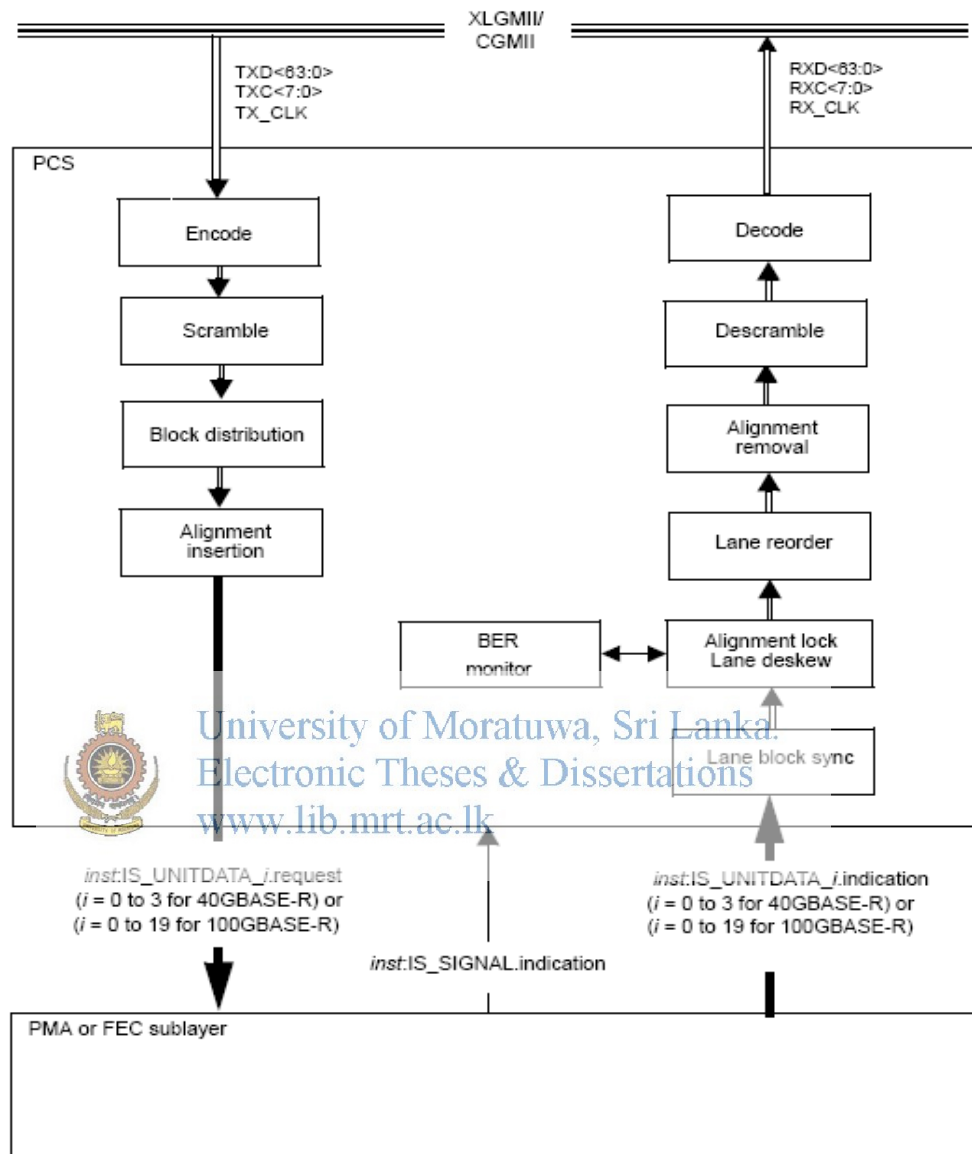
XLGMII/
CGMII

TXD<63:0>
TXC<7:0>
TX_CLK

RXD<63:0>
RXC<7:0>
RX_CLK

PCS

Encode

Scramble

Block distribution

Alignment insertion

Decode

Descramble

Alignment removal

Lane reorder

BER monitor

Alignment lock
Lane deskew

Lane block sync

University of Moratuwa, Sri Lanka.
Electronic Theses & Dissertations
www.lib.mrt.ac.lk

inst:IS_UNITDATA_i.request
($i$ = 0 to 3 for 40GBASE-R) or
($i$ = 0 to 19 for 100GBASE-R)

inst:IS_SIGNAL.indication

inst:IS_UNITDATA_i.indication
($i$ = 0 to 3 for 40GBASE-R) or
($i$ = 0 to 19 for 100GBASE-R)

PMA or FEC sublayer